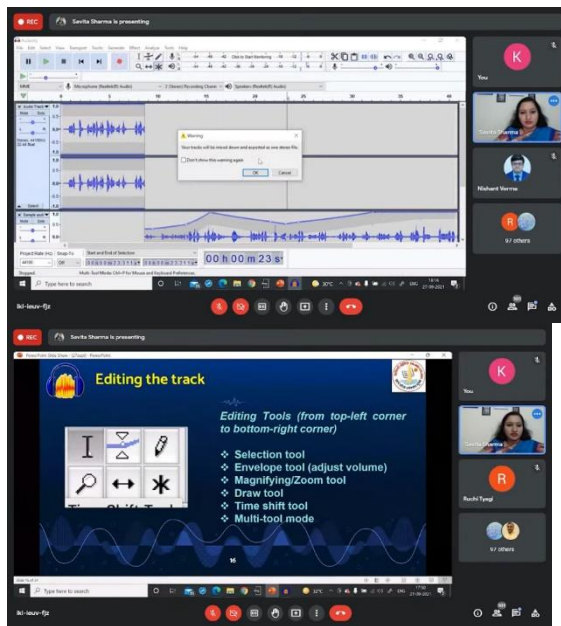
REC
Savita Sharma is presenting

Warning
Your tracks will be mixed down and exported as one stereo file.
Don't show this warning again
OK
Cancel

00 h 00 m 23 s

Type here to search

K
You
Savita Sharma
Nishant Verma
R
97 others

lki-louv-fjz

REC
Savita Sharma is presenting

Editing the track

Editing Tools (from top-left corner to bottom-right corner)

❖ Selection tool
❖ Envelope tool (adjust volume)
❖ Magnifying/Zoom tool
❖ Draw tool
❖ Time shift tool
❖ Multi-tool mode

Time Shift Tool

16

Type here to search

K
You
Savita Sharma
R
Ruchi Tyagi
97 others

lki-louv-fjz